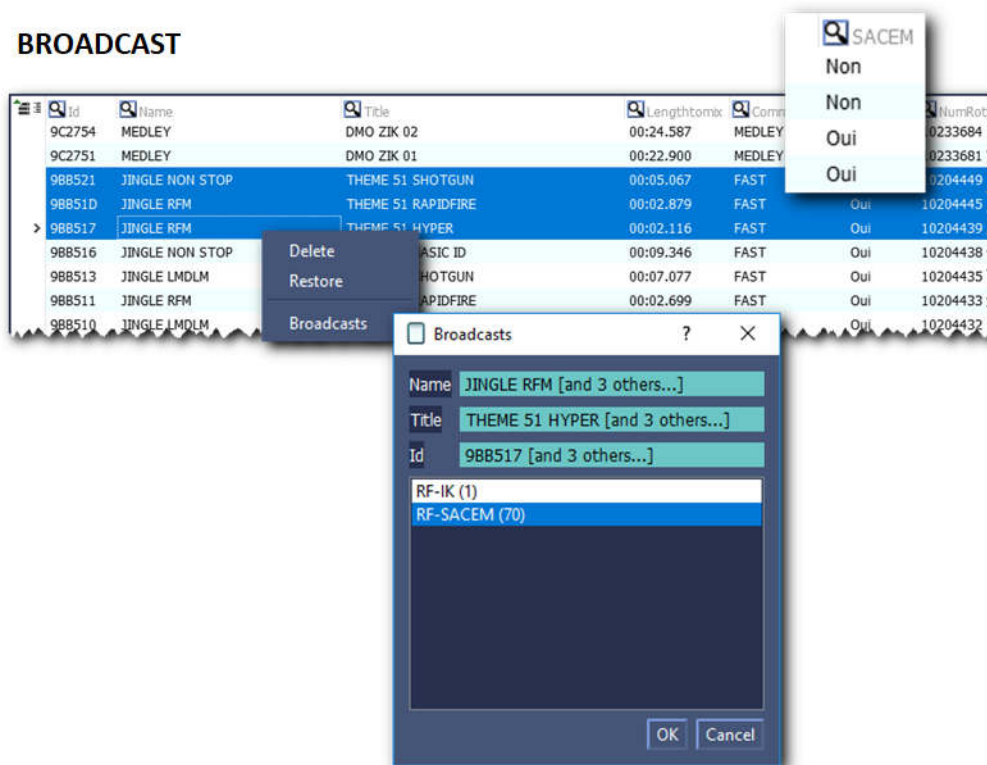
BROADCAST

SACEM
Non
Non
Oui
Oui

| Id | Name | Title | Lengthtomix | Comm | | NumRot |
|---|---|---|---|---|---|---|
| 9C2754 | MEDLEY | DMO ZIK 02 | 00:24.587 | MEDLEY | | 10233684 |
| 9C2751 | MEDLEY | DMO ZIK 01 | 00:22.900 | MEDLEY | | 10233681 |
| 9BB521 | JINGLE NON STOP | THEME 51 SHOTGUN | 00:05.067 | FAST | | 10204449 |
| 9BB51D | JINGLE RFM | THEME 51 RAPIDFIRE | 00:02.879 | FAST | Oui | 10204445 |
| 9BB517 | JINGLE RFM | THEME 51 HYPER | 00:02.116 | FAST | Oui | 10204439 |
| 9BB516 | JINGLE NON STOP | ASIC ID | 00:09.346 | FAST | Oui | 10204438 |
| 9BB513 | JINGLE LMDLM | HOTGUN | 00:07.077 | FAST | Oui | 10204435 |
| 9BB511 | JINGLE RFM | APIDFIRE | 00:02.699 | FAST | Oui | 10204433 |
| 9BB510 | JINGLE LMDLM | | | | Oui | 10204432 |

Delete
Restore
Broadcasts

Broadcasts ? ✕

Name JINGLE RFM [and 3 others...]
Title THEME 51 HYPER [and 3 others...]
Id 9BB517 [and 3 others...]

RF-IK (1)
RF-SACEM (70)

OK Cancel